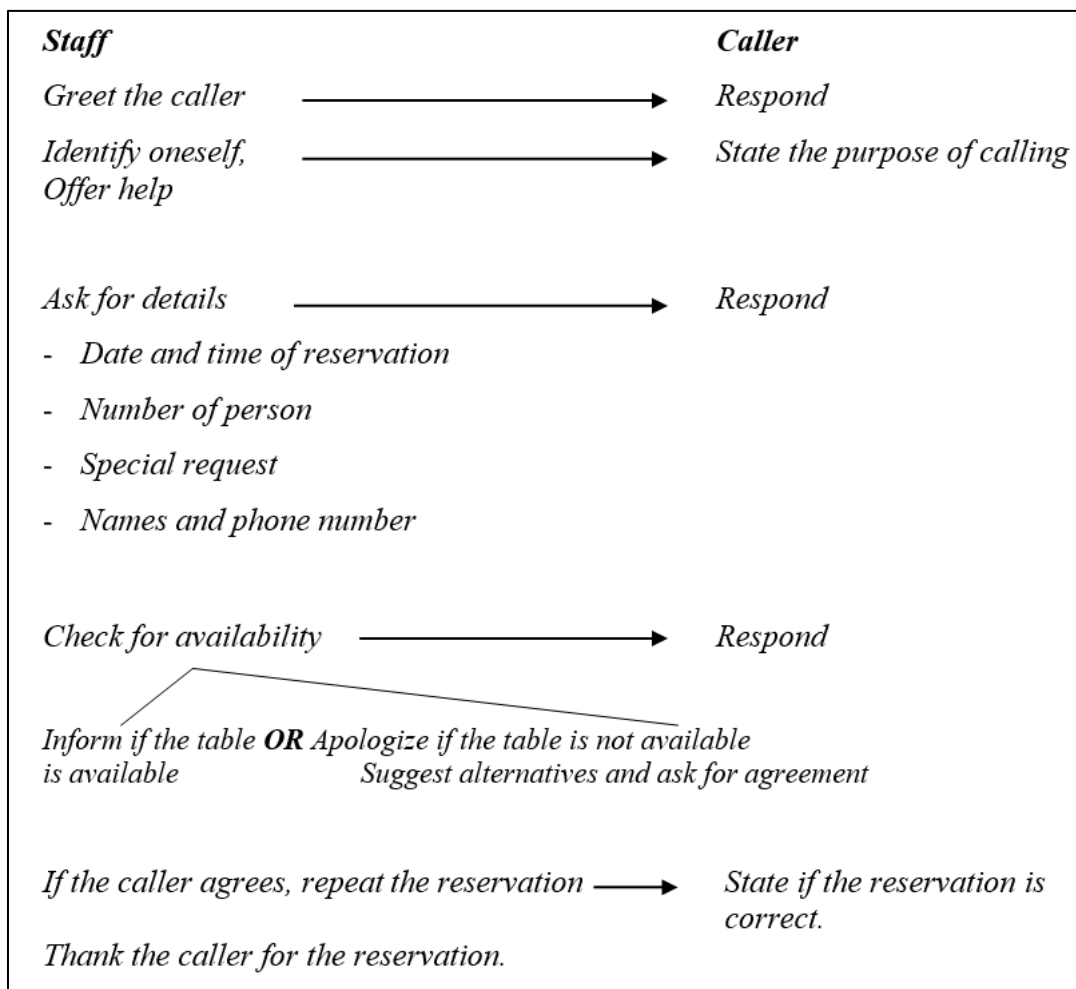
*Staff* *Caller*

Greet the caller → Respond

Identify oneself, Offer help → State the purpose of calling

Ask for details → Respond

- Date and time of reservation
- Number of person
- Special request
- Names and phone number

Check for availability → Respond

Inform if the table is available **OR** Apologize if the table is not available
Suggest alternatives and ask for agreement

If the caller agrees, repeat the reservation → State if the reservation is correct.

Thank the caller for the reservation.